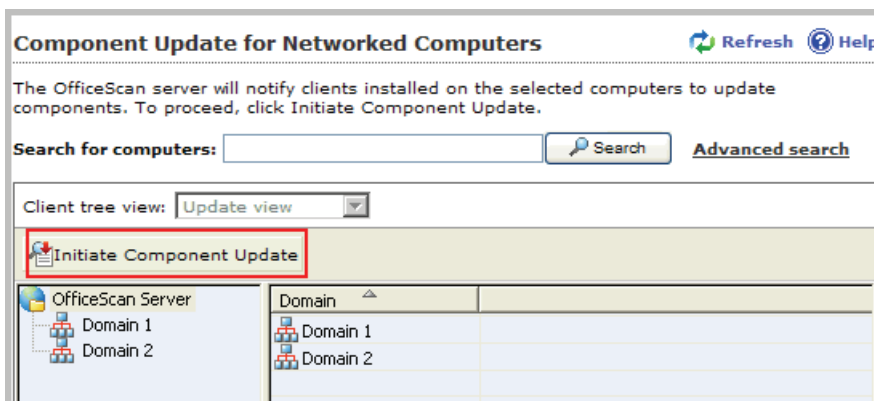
Component Update for Networked Computers

Refresh Help

The OfficeScan server will notify clients installed on the selected computers to update components. To proceed, click Initiate Component Update.

Search for computers: Search Advanced search

Client tree view: Update view

Initiate Component Update

OfficeScan Server
Domain 1
Domain 2

| Domain | |
|---|---|
| Domain 1 | |
| Domain 2 | |